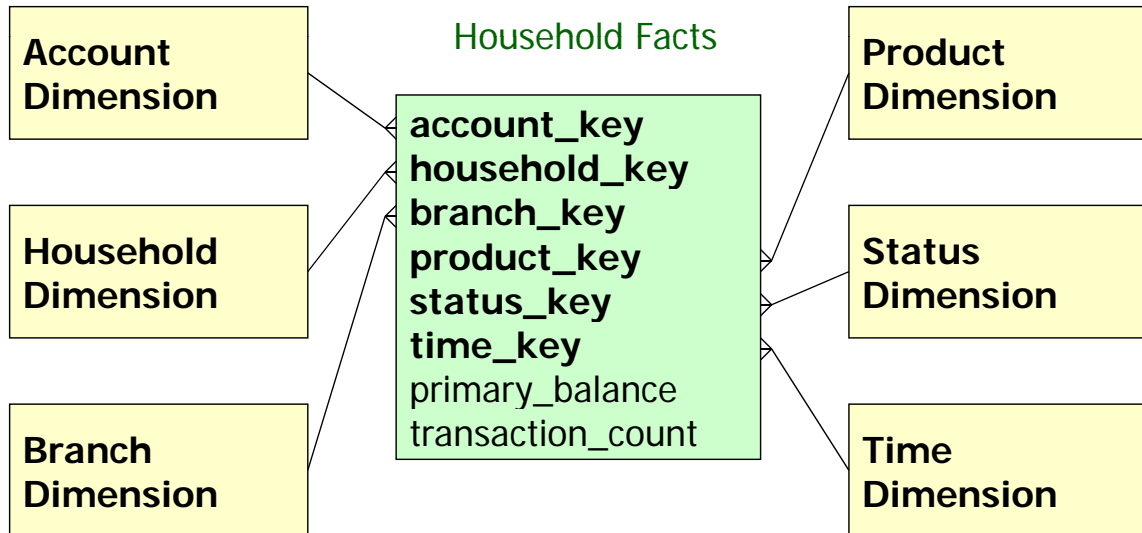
Account Dimension

Household Dimension

Branch Dimension

Household Facts

account_key
household_key
branch_key
product_key
status_key
time_key
primary_balance
transaction_count

Product Dimension

Status Dimension

Time Dimension